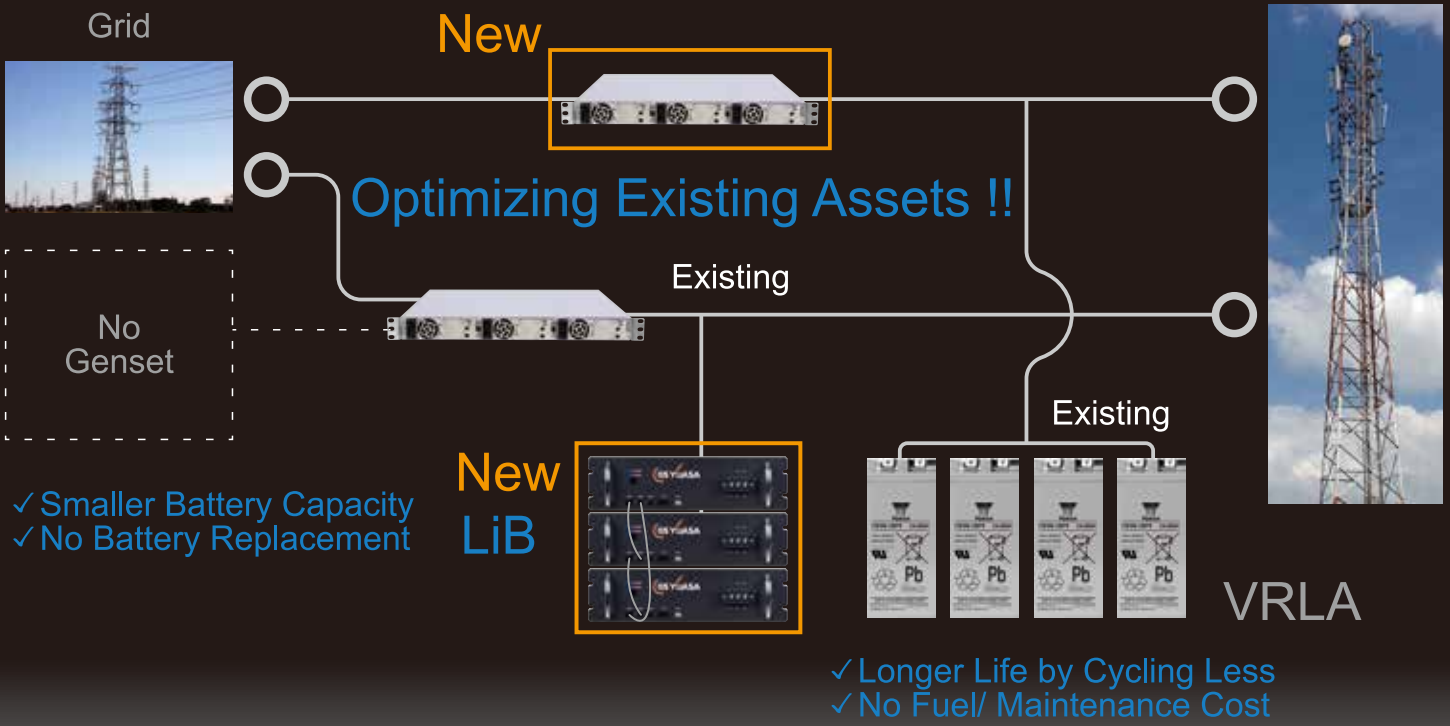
Grid

New

Optimizing Existing Assets !!

Existing

No Genset

Existing

New LiB

✓Smaller Battery Capacity
✓No Battery Replacement

GS YUASA

GS YUASA

GS YUASA

Pb

Pb

Pb

Pb

VRLA

✓Longer Life by Cycling Less
✓No Fuel/ Maintenance Cost